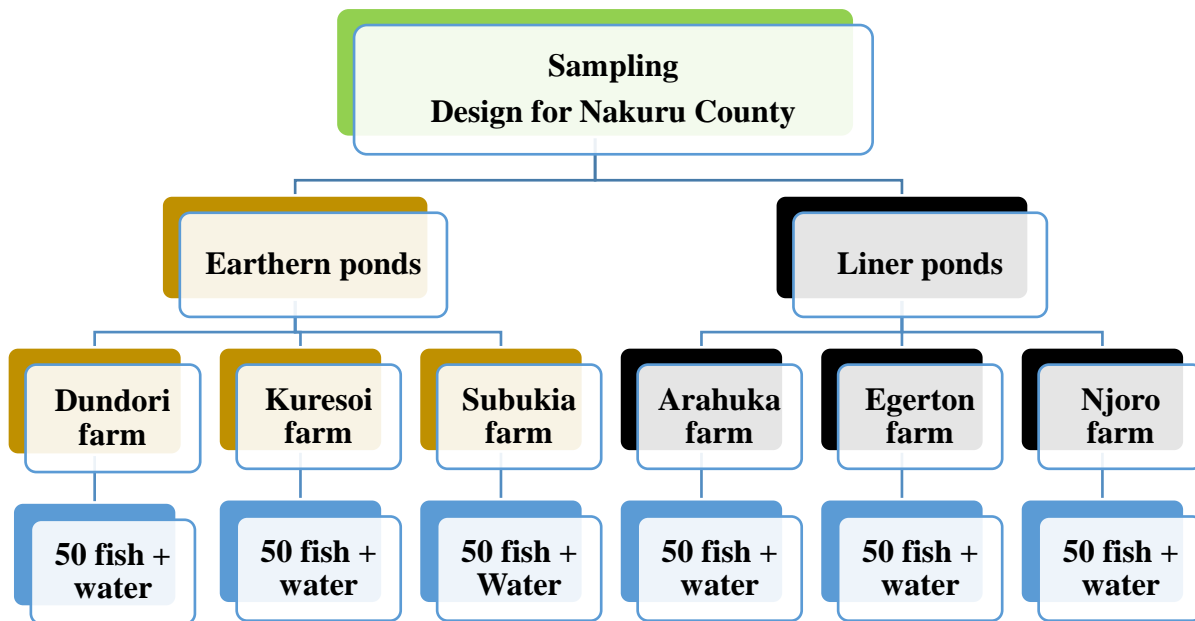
Sampling
Design for Nakuru County

Earthern ponds

Liner ponds

Dundori farm

Kuresoi farm

Subukia farm

Arahuka farm

Egerton farm

Njoro farm

50 fish + water

50 fish + water

50 fish + Water

50 fish + water

50 fish + water

50 fish + water